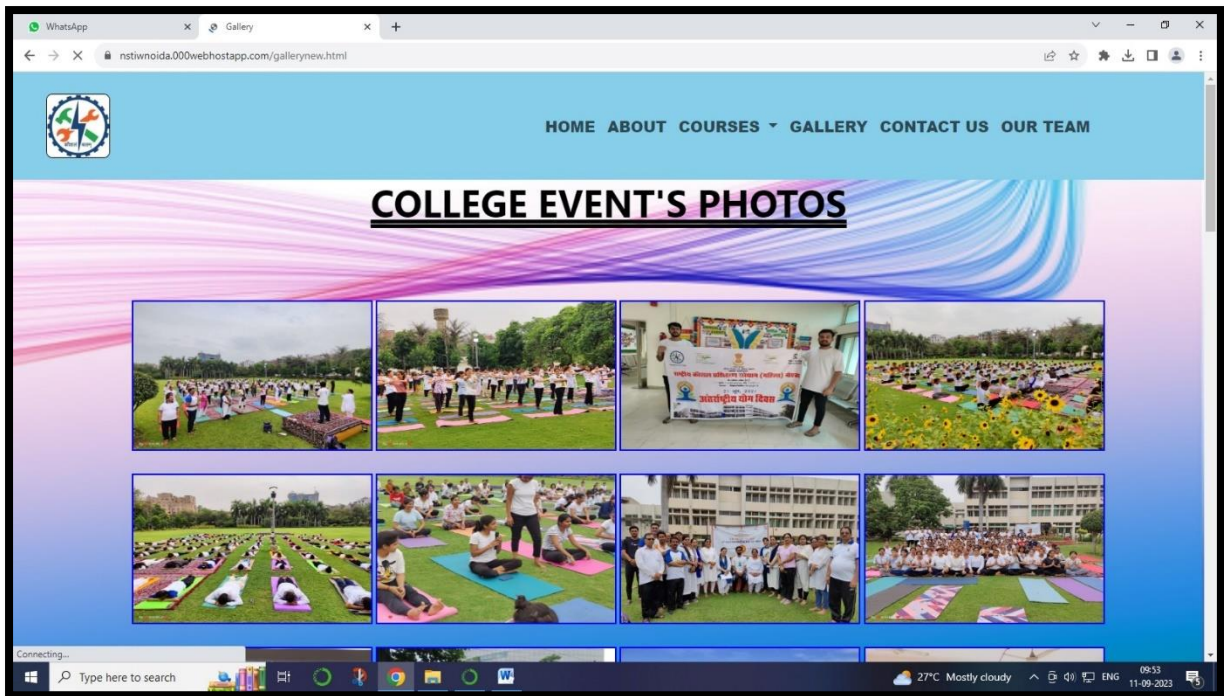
WhatsApp
Gallery
nstiwnoida.000webhostapp.com/gallerynew.html

HOME ABOUT COURSES GALLERY CONTACT US OUR TEAM

COLLEGE EVENT'S PHOTOS

अंतर्राष्ट्रीय योग दिवस

Connecting...

Type here to search

27°C Mostly cloudy ENG 09:53 11-09-2023